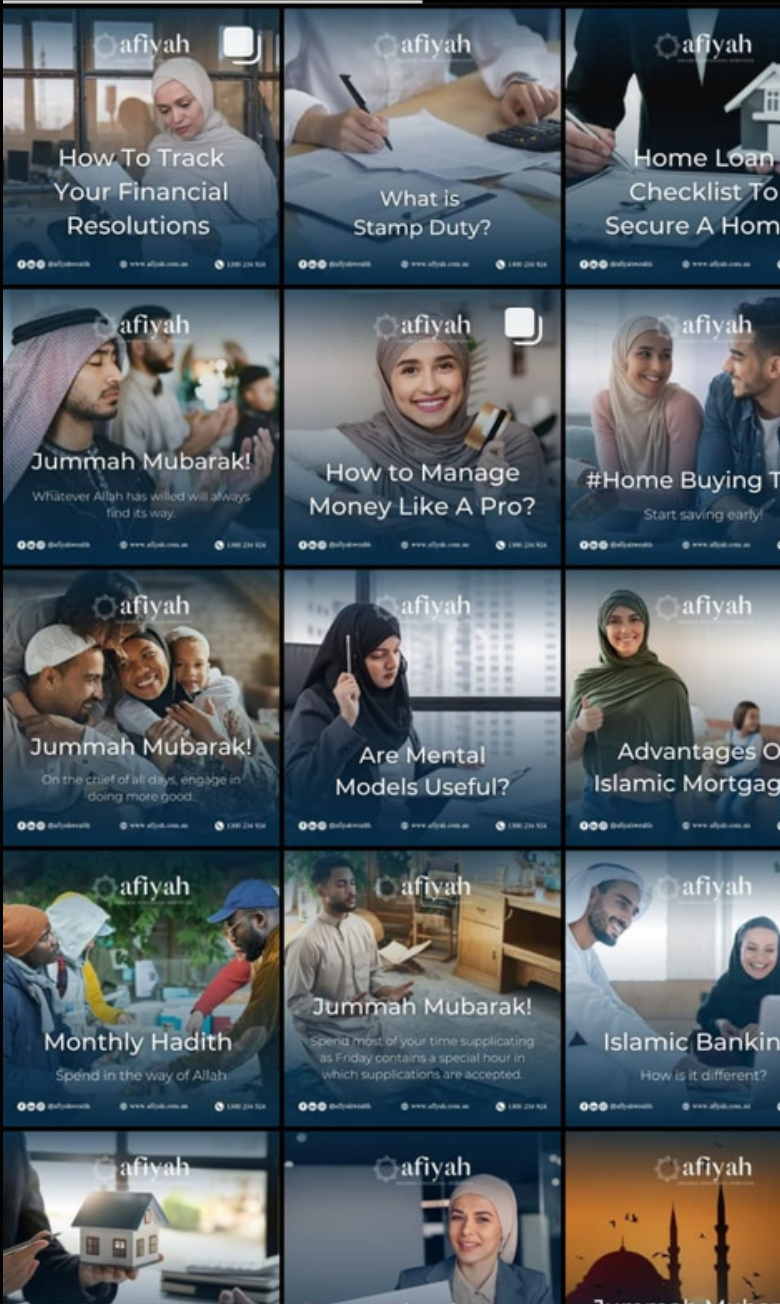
afiyah
How To Track Your Financial Resolutions
@afiyahwealth www.afiyah.com.au 1300 234 924

afiyah
What is Stamp Duty?
@afiyahwealth www.afiyah.com.au 1300 234 924

afiyah
Home Loan Checklist To Secure A Hom
@afiyahwealth www.afiyah.com.au 1300 234 924

afiyah
Jummah Mubarak!
Whatever Allah has willed will always find its way.
@afiyahwealth www.afiyah.com.au 1300 234 924

afiyah
How to Manage Money Like A Pro?
@afiyahwealth www.afiyah.com.au 1300 234 924

afiyah
#Home Buying T
Start saving early!
@afiyahwealth www.afiyah.com.au

afiyah
Jummah Mubarak!
On the chief of all days, engage in doing more good.
@afiyahwealth www.afiyah.com.au 1300 234 924

afiyah
Are Mental Models Useful?
@afiyahwealth www.afiyah.com.au 1300 234 924

afiyah
Advantages O Islamic Mortgag
@afiyahwealth www.afiyah.com.au

afiyah
Monthly Hadith
Spend in the way of Allah
@afiyahwealth www.afiyah.com.au 1300 234 924

afiyah
Jummah Mubarak!
Spend most of your time supplicating as Friday contains a special hour in which supplications are accepted.
@afiyahwealth www.afiyah.com.au 1300 234 924

afiyah
Islamic Bankin
How is it different?
@afiyahwealth www.afiyah.com.au

afiyah

afiyah

afiyah